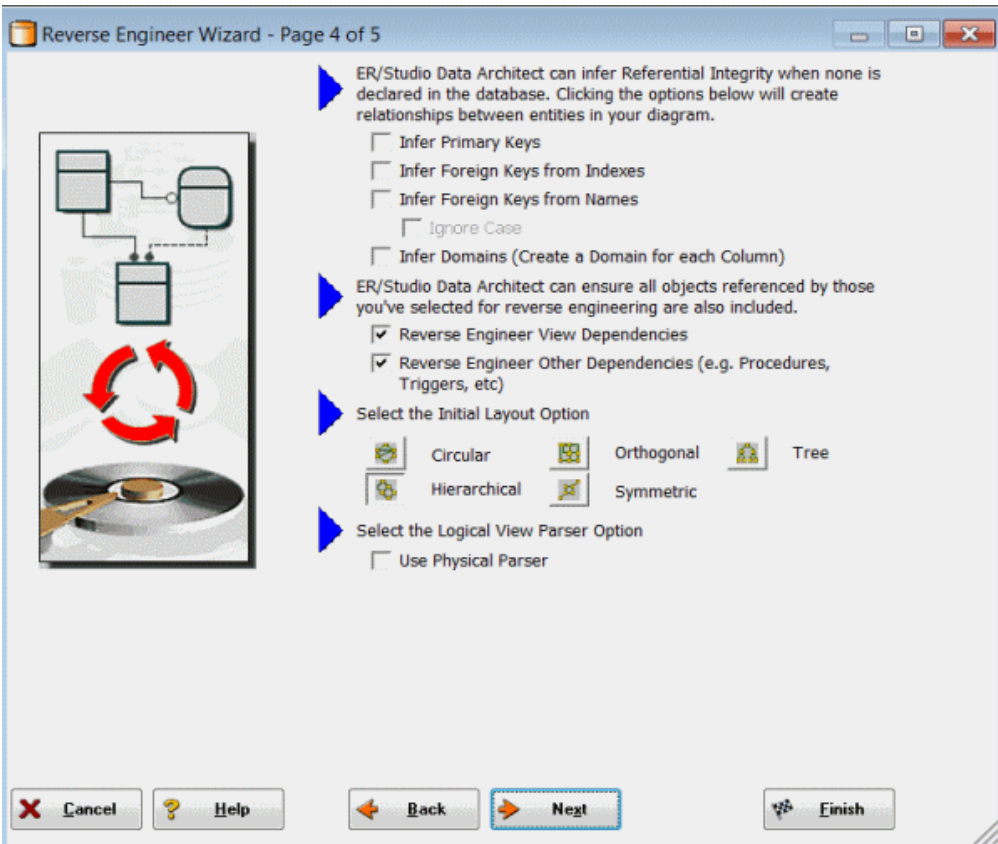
Reverse Engineer Wizard - Page 4 of 5

ER/Studio Data Architect can infer Referential Integrity when none is declared in the database. Clicking the options below will create relationships between entities in your diagram.

Infer Primary Keys

Infer Foreign Keys from Indexes

Infer Foreign Keys from Names

Ignore Case

Infer Domains (Create a Domain for each Column)

ER/Studio Data Architect can ensure all objects referenced by those you've selected for reverse engineering are also included.

Reverse Engineer View Dependencies

Reverse Engineer Other Dependencies (e.g. Procedures, Triggers, etc)

Select the Initial Layout Option

Circular

Orthogonal

Tree

Hierarchical

Symmetric

Select the Logical View Parser Option

Use Physical Parser

Cancel

Help

Back

Next

Finish